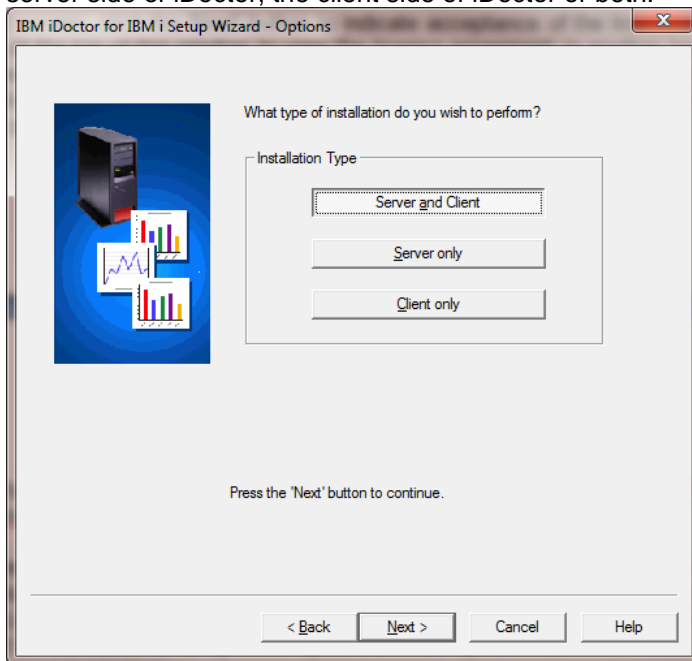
IBM iDoctor for IBM i Setup Wizard - Options

What type of installation do you wish to perform?

Installation Type

Server and Client

Server only

Client only

Press the 'Next' button to continue.

< Back

Next >

Cancel

Help